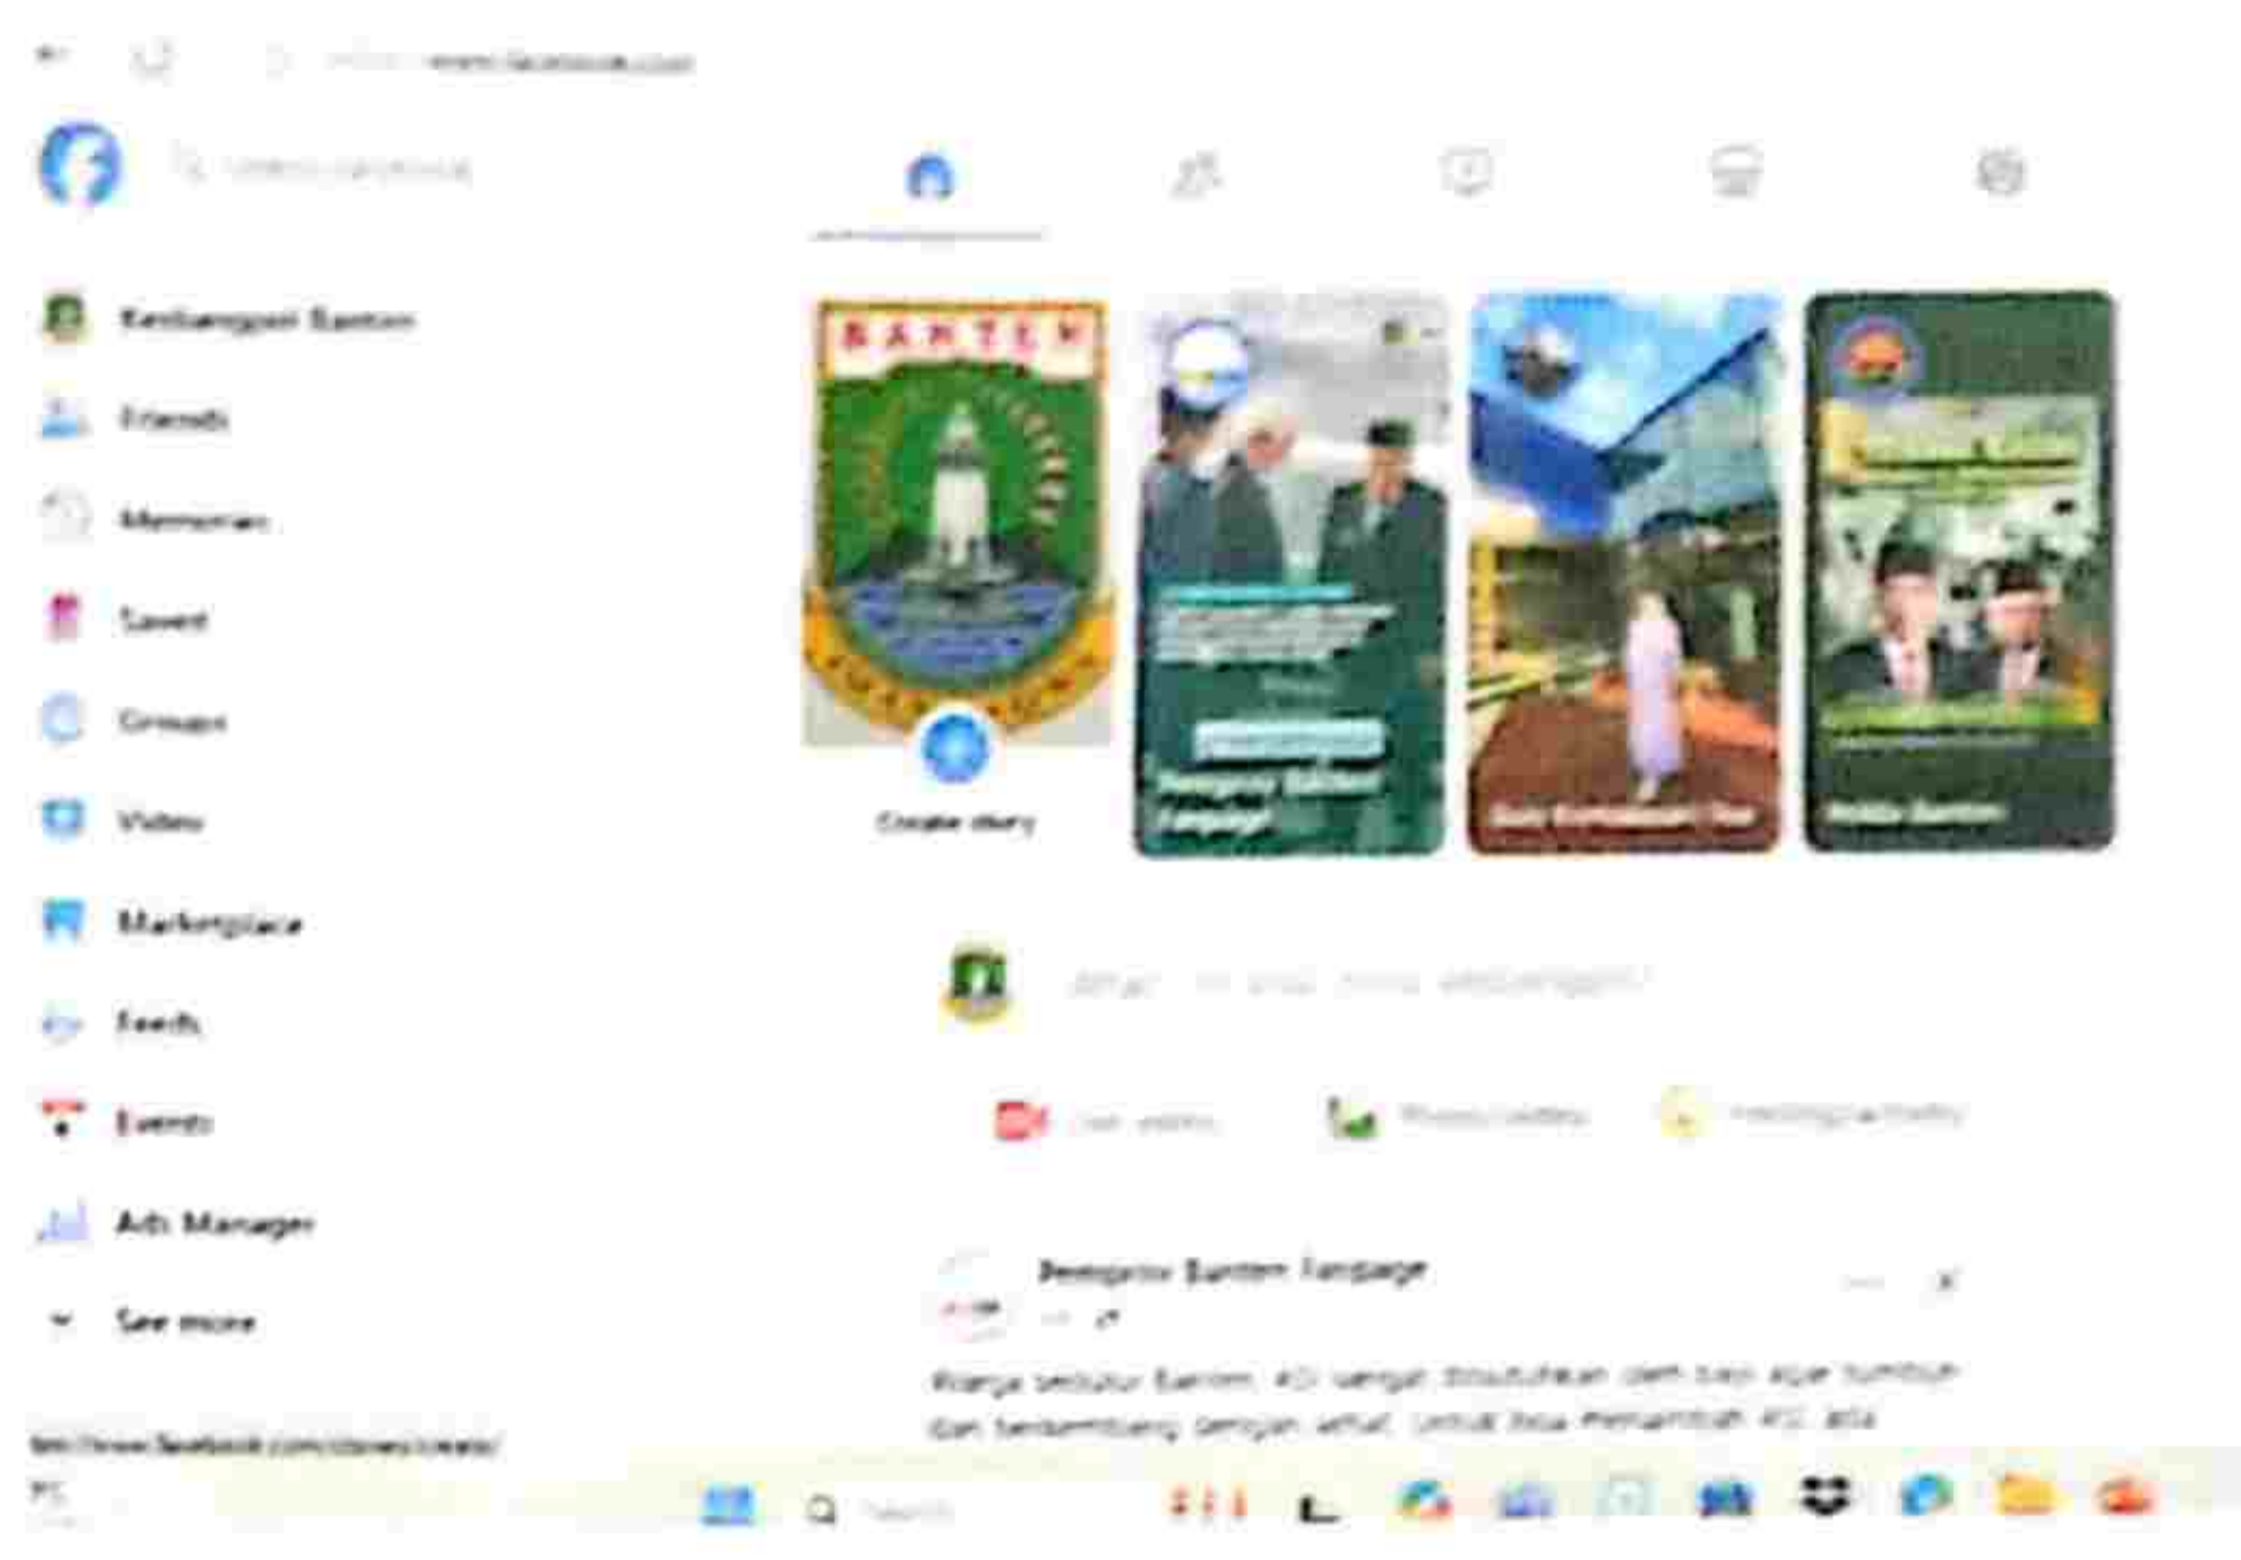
www.facebook.com

Search Facebook

Kembanggoet Banten

Friends

Memories

Saved

Groups

Video

Marketplace

Feeds

Events

Ads Manager

See more

BANTEN

Create story

Pemprov Banten Fanpage

Dishub Banten

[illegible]

Live video

Photo/video

Feeling/activity

Pemprov Banten Fanpage

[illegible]

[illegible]

https://www.facebook.com/stories/create/

Search